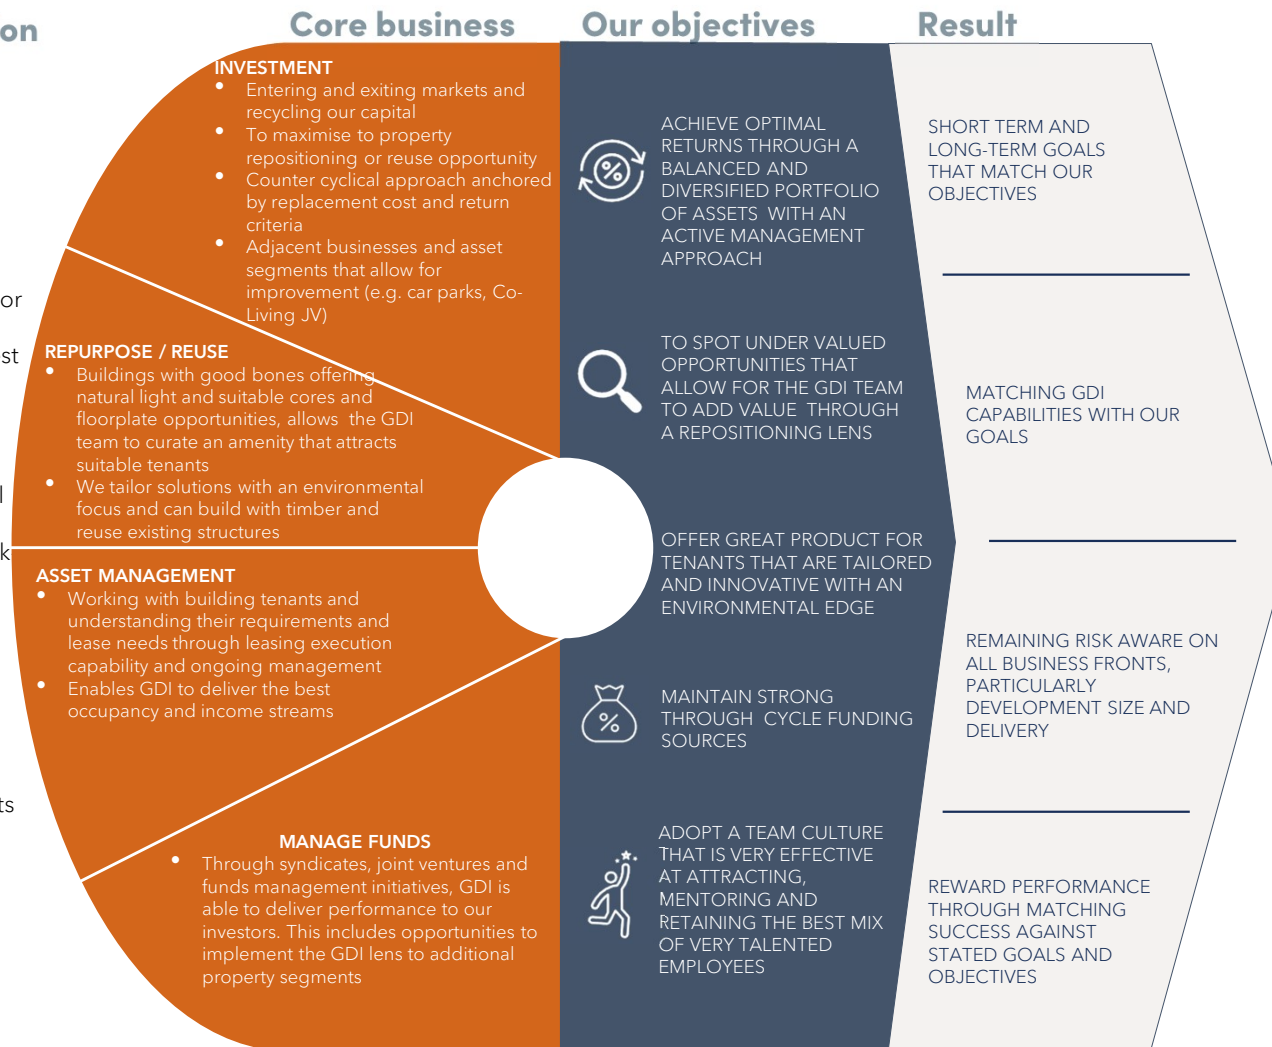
on

or

st

l

k

ts

Core business

Our objectives

Result

INVESTMENT
- Entering and exiting markets and recycling our capital
- To maximise to property repositioning or reuse opportunity
- Counter cyclical approach anchored by replacement cost and return criteria
- Adjacent businesses and asset segments that allow for improvement (e.g. car parks, Co-Living JV)

REPURPOSE / REUSE
- Buildings with good bones offering natural light and suitable cores and floorplate opportunities, allows the GDI team to curate an amenity that attracts suitable tenants
- We tailor solutions with an environmental focus and can build with timber and reuse existing structures

ASSET MANAGEMENT
- Working with building tenants and understanding their requirements and lease needs through leasing execution capability and ongoing management
- Enables GDI to deliver the best occupancy and income streams

MANAGE FUNDS
- Through syndicates, joint ventures and funds management initiatives, GDI is able to deliver performance to our investors. This includes opportunities to implement the GDI lens to additional property segments

ACHIEVE OPTIMAL RETURNS THROUGH A BALANCED AND DIVERSIFIED PORTFOLIO OF ASSETS WITH AN ACTIVE MANAGEMENT APPROACH

TO SPOT UNDER VALUED OPPORTUNITIES THAT ALLOW FOR THE GDI TEAM TO ADD VALUE THROUGH A REPOSITIONING LENS

OFFER GREAT PRODUCT FOR TENANTS THAT ARE TAILORED AND INNOVATIVE WITH AN ENVIRONMENTAL EDGE

MAINTAIN STRONG THROUGH CYCLE FUNDING SOURCES

ADOPT A TEAM CULTURE THAT IS VERY EFFECTIVE AT ATTRACTING, MENTORING AND RETAINING THE BEST MIX OF VERY TALENTED EMPLOYEES

SHORT TERM AND LONG-TERM GOALS THAT MATCH OUR OBJECTIVES

MATCHING GDI CAPABILITIES WITH OUR GOALS

REMAINING RISK AWARE ON ALL BUSINESS FRONTS, PARTICULARLY DEVELOPMENT SIZE AND DELIVERY

REWARD PERFORMANCE THROUGH MATCHING SUCCESS AGAINST STATED GOALS AND OBJECTIVES